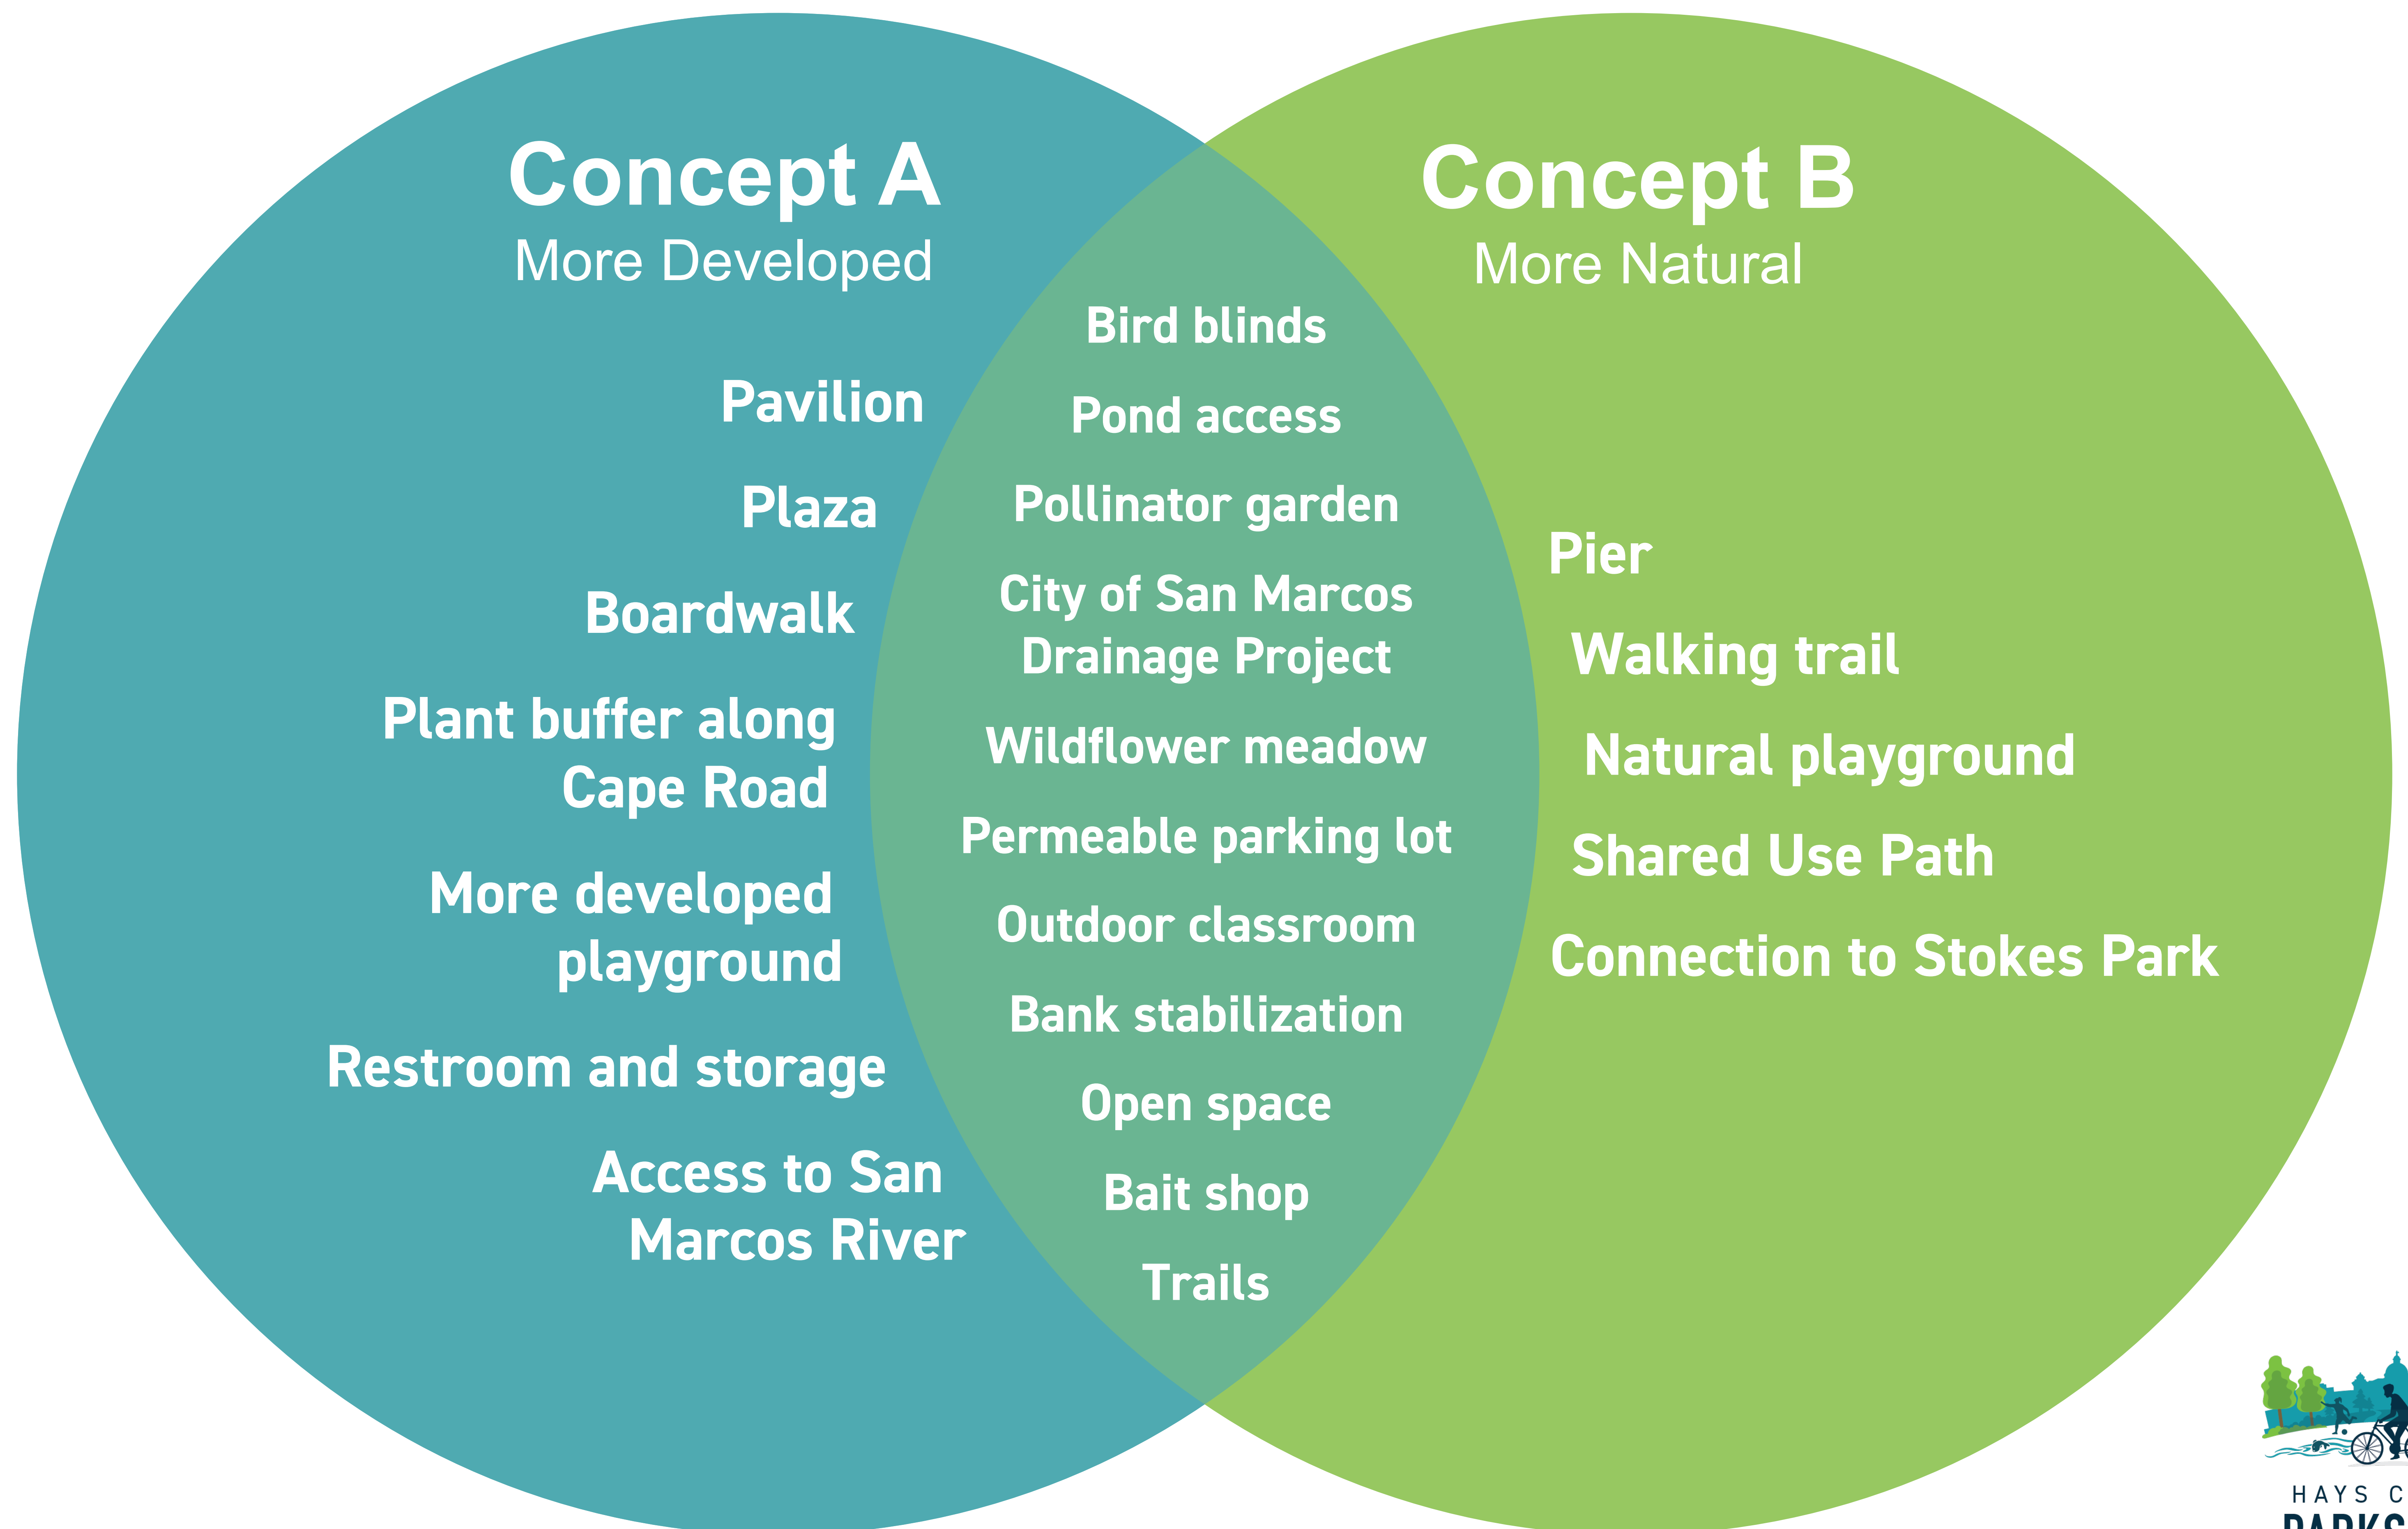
Concept A
More Developed

Pavilion

Plaza

Boardwalk

Plant buffer along Cape Road

More developed playground

Restroom and storage

Access to San Marcos River

Bird blinds

Pond access

Pollinator garden

City of San Marcos Drainage Project

Wildflower meadow

Permeable parking lot

Outdoor classroom

Bank stabilization

Open space

Bait shop

Trails

Concept B
More Natural

Pier

Walking trail

Natural playground

Shared Use Path

Connection to Stokes Park

HAYS C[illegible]
PARKS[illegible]